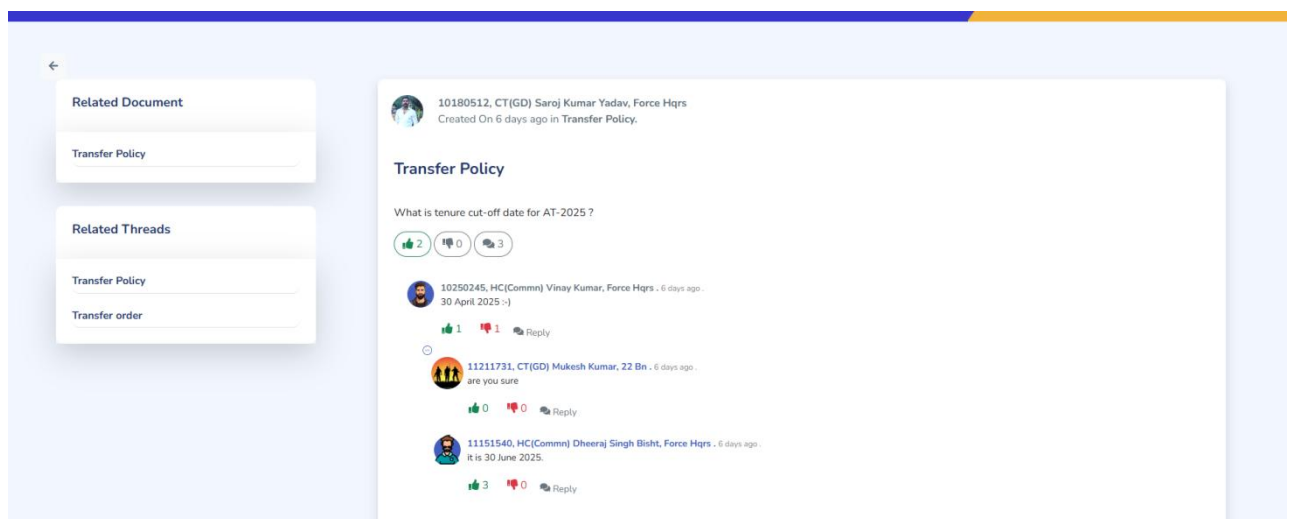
Related Document

Transfer Policy

Related Threads

Transfer Policy

Transfer order

10180512, CT(GD) Saroj Kumar Yadav, Force Hqrs
Created On 6 days ago in Transfer Policy.

Transfer Policy

What is tenure cut-off date for AT-2025 ?

2 0 3

10250245, HC(Commn) Vinay Kumar, Force Hqrs . 6 days ago .
30 April 2025 :-)

1 1 Reply

11211731, CT(GD) Mukesh Kumar, 22 Bn . 6 days ago .
are you sure

0 0 Reply

11151540, HC(Commn) Dheeraj Singh Bisht, Force Hqrs . 6 days ago .
it is 30 June 2025.

3 0 Reply